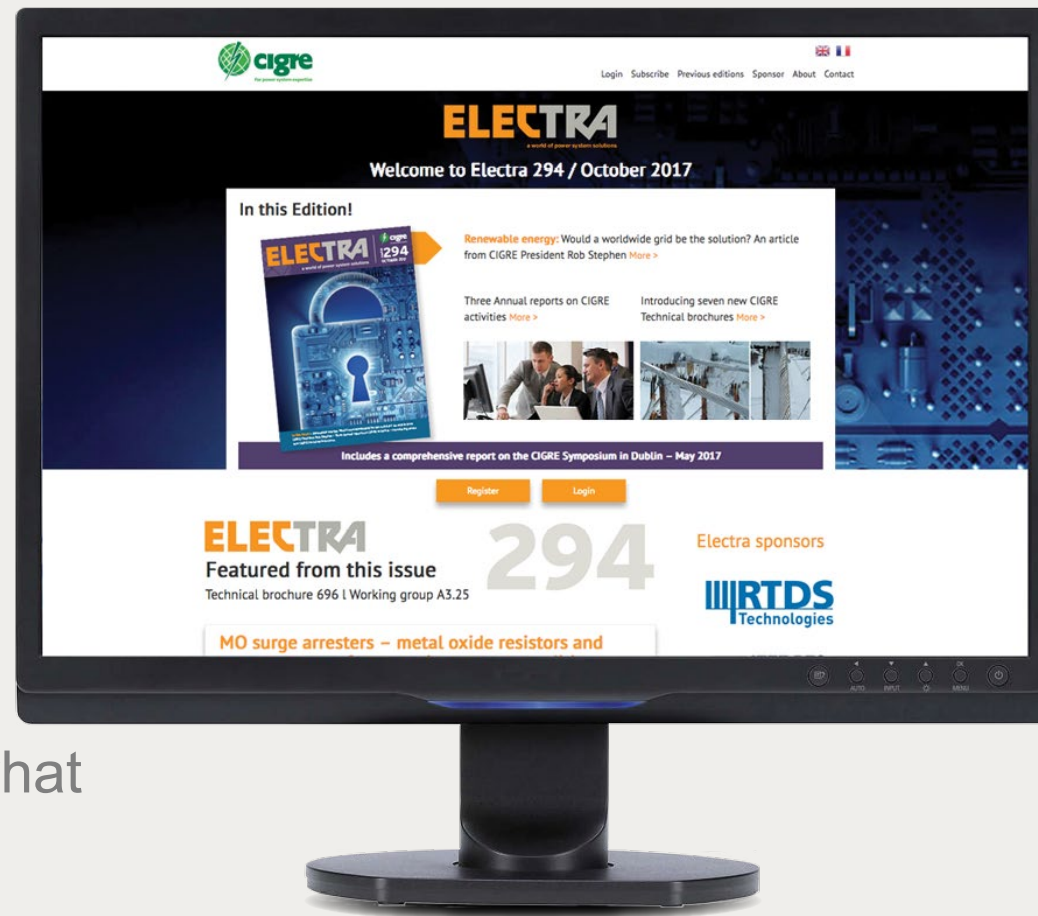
cigre
For power system expertise

Login Subscribe Previous editions Sponsor About Contact

ELECTRA
a world of power system solutions

Welcome to Electra 294 / October 2017

In this Edition!

ELECTRA
a world of power system solutions
cigre
294

Renewable energy: Would a worldwide grid be the solution? An article from CIGRE President Rob Stephen More >

Three Annual reports on CIGRE activities More >

Introducing seven new CIGRE Technical brochures More >

Includes a comprehensive report on the CIGRE Symposium in Dublin – May 2017

Register Login

ELECTRA
294
Featured from this issue
Technical brochure 696 l Working group A3.25

MO surge arresters – metal oxide resistors and

Electra sponsors

RTDS Technologies

AUTO INPUT MENU OK

hat